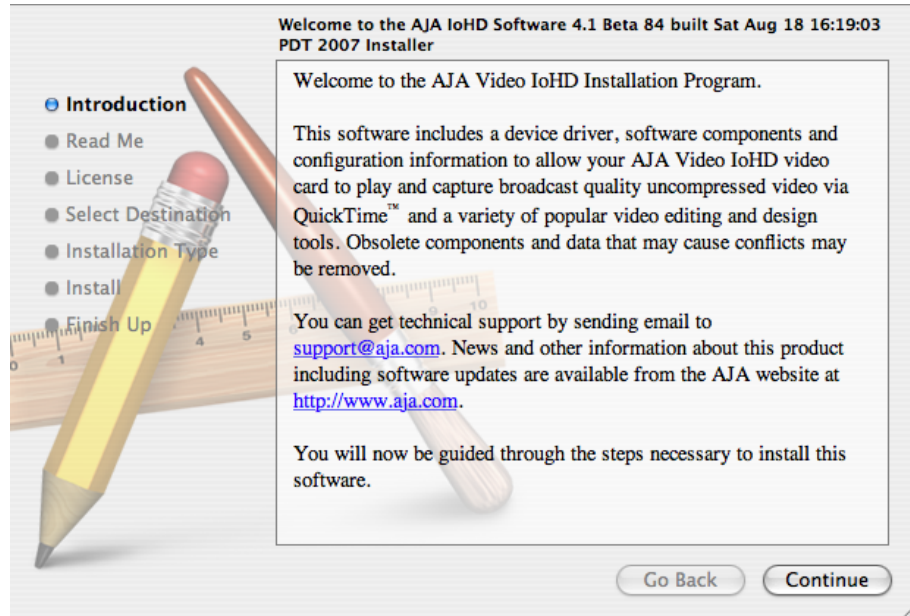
Welcome to the AJA IoHD Software 4.1 Beta 84 built Sat Aug 18 16:19:03 PDT 2007 Installer

Introduction
Read Me
License
Select Destination
Installation Type
Install
Finish Up

Welcome to the AJA Video IoHD Installation Program.

This software includes a device driver, software components and configuration information to allow your AJA Video IoHD video card to play and capture broadcast quality uncompressed video via QuickTime™ and a variety of popular video editing and design tools. Obsolete components and data that may cause conflicts may be removed.

You can get technical support by sending email to support@aja.com. News and other information about this product including software updates are available from the AJA website at http://www.aja.com.

You will now be guided through the steps necessary to install this software.

Go Back
Continue